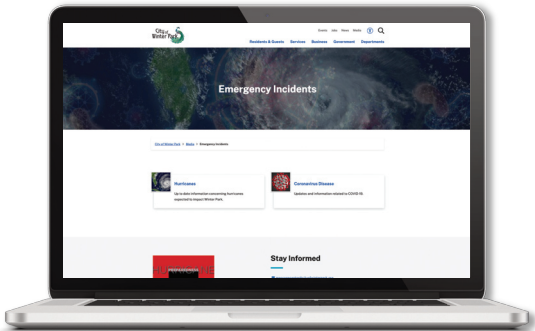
City of Winter Park

Events Jobs News Media

Residents & Guests Services Business Government Departments

Emergency Incidents

City of Winter Park > Media > Emergency Incidents

Hurricanes
Up to date information concerning hurricanes expected to impact Winter Park.

Coronavirus Disease
Updates and information related to COVID-19.

Stay Informed